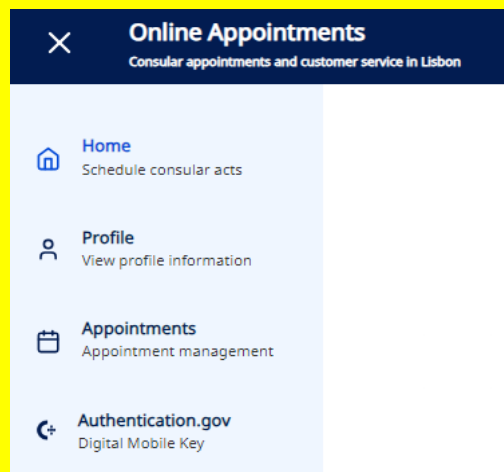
Online Appointments
Consular appointments and customer service in Lisbon

Home
Schedule consular acts

Profile
View profile information

Appointments
Appointment management

Authentication.gov
Digital Mobile Key